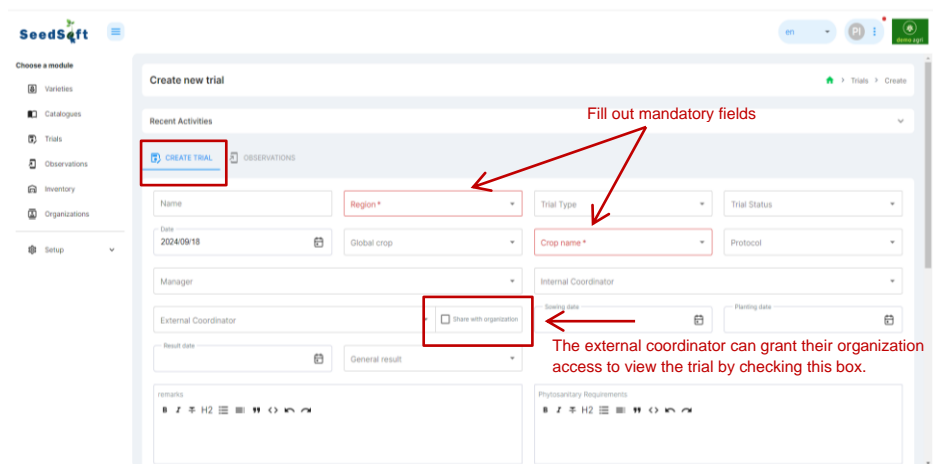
SeedSoft

en
PI
demo agri

Choose a module
Varieties
Catalogues
Trials
Observations
Inventory
Organizations
Setup

Create new trial
Trials > Create

Recent Activities

Fill out mandatory fields

CREATE TRIAL
OBSERVATIONS

Name
Region *
Trial Type
Trial Status
Date
2024/09/18
Global crop
Crop name *
Protocol
Manager
Internal Coordinator
External Coordinator
Share with organization
Sowing date
Planting date
Result date
General result

The external coordinator can grant their organization access to view the trial by checking this box.

remarks
B I H2
Phytosanitary Requirements
B I H2